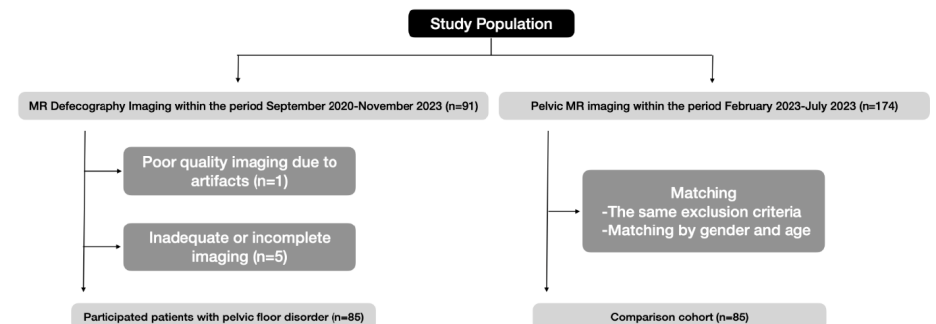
Study Population

MR Defecography Imaging within the period September 2020-November 2023 (n=91)

Poor quality imaging due to artifacts (n=1)

Inadequate or incomplete imaging (n=5)

Participated patients with pelvic floor disorder (n=85)

Pelvic MR imaging within the period February 2023-July 2023 (n=174)

Matching
-The same exclusion criteria
-Matching by gender and age

Comparison cohort (n=85)